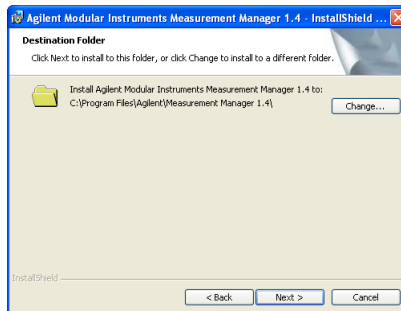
Agilent Modular Instruments Measurement Manager 1.4 - InstallShield ...

Destination Folder

Click Next to install to this folder, or click Change to install to a different folder.

Install Agilent Modular Instruments Measurement Manager 1.4 to:
C:\Program Files\Agilent\Measurement Manager 1.4\

Change...

InstallShield

< Back

Next >

Cancel